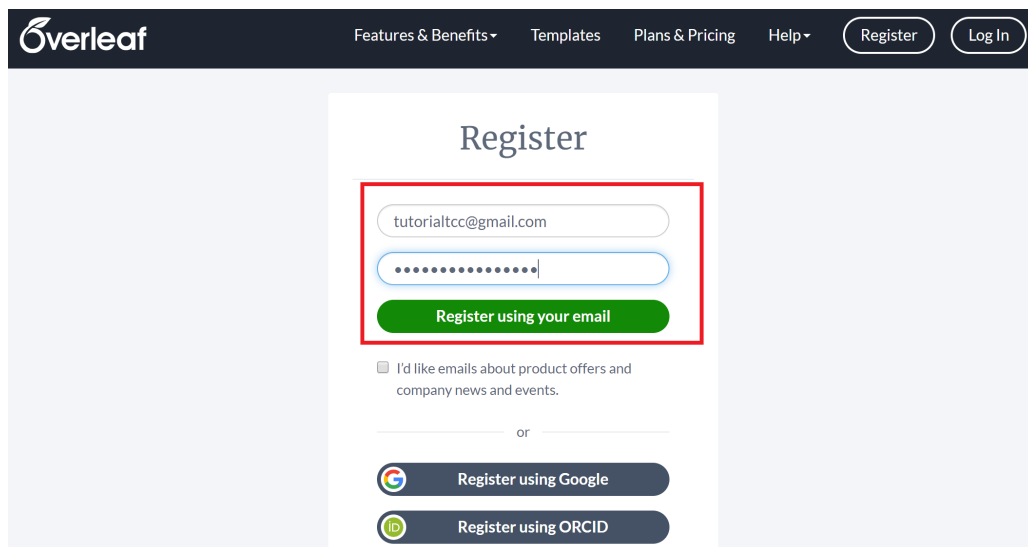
Overleaf

Features & Benefits

Templates

Plans & Pricing

Help

Register

Log In

Register

tutorialtcc@gmail.com

•••••••••••••••

Register using your email

I'd like emails about product offers and company news and events.

or

Register using Google

iD Register using ORCID